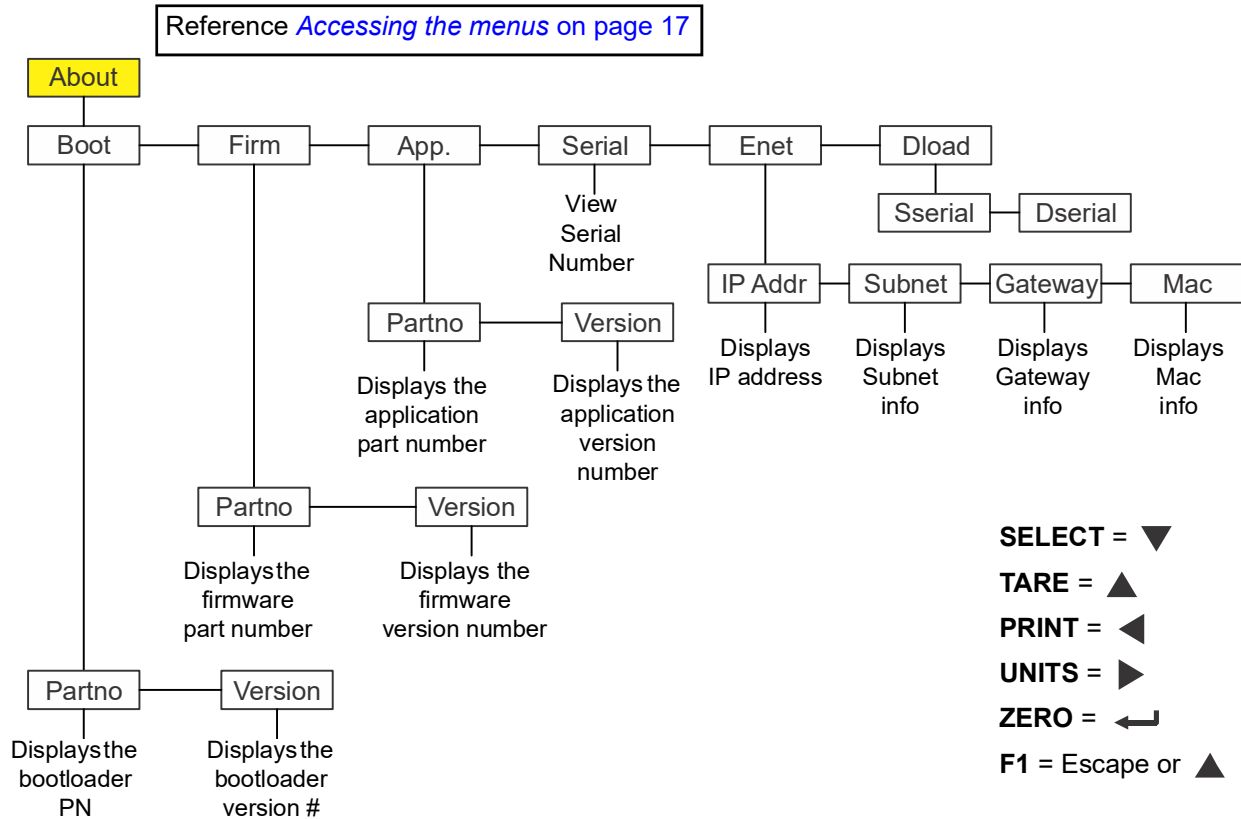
Reference *Accessing the menus* on page 17

About

Boot

Firm

App.

Serial

Enet

Dload

View Serial Number

Sserial

Dserial

IP Addr

Subnet

Gateway

Mac

Displays IP address

Displays Subnet info

Displays Gateway info

Displays Mac info

Partno

Version

Displays the application part number

Displays the application version number

Partno

Version

Displays the firmware part number

Displays the firmware version number

Partno

Version

Displays the bootloader PN

Displays the bootloader version #

**SELECT** = ▼

**TARE** = ▲

**PRINT** = ◀

**UNITS** = ▶

**ZERO** = ↵

**F1** = Escape or ▲